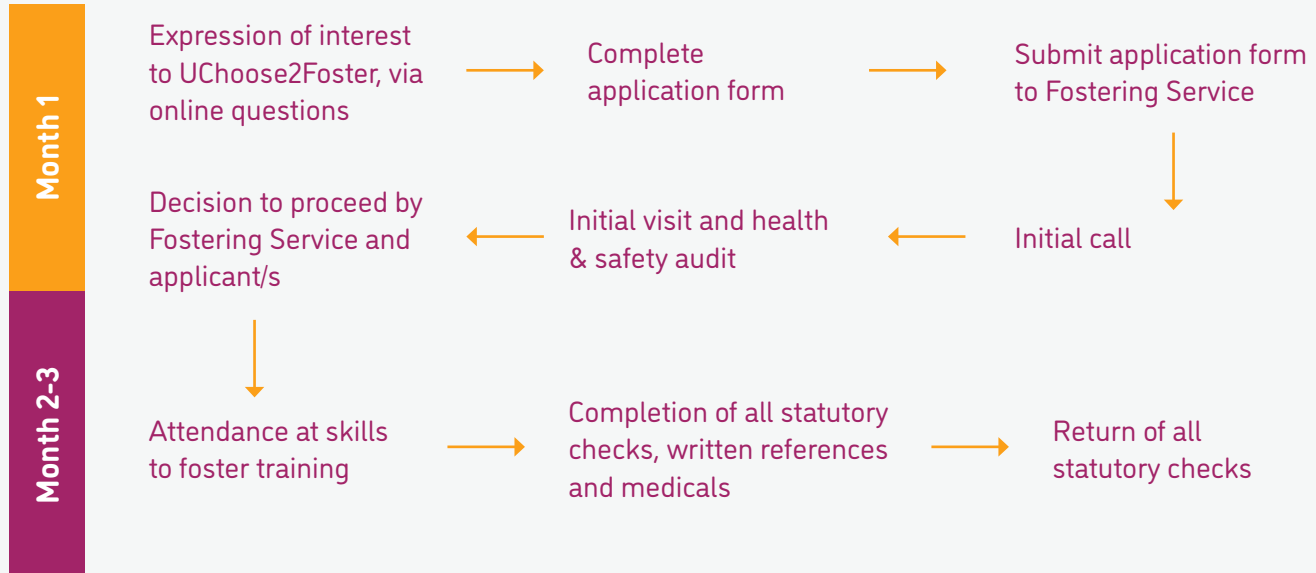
Month 1

Expression of interest to UChoose2Foster, via online questions

Complete application form

Submit application form to Fostering Service

Initial call

Initial visit and health & safety audit

Decision to proceed by Fostering Service and applicant/s

Month 2-3

Attendance at skills to foster training

Completion of all statutory checks, written references and medicals

Return of all statutory checks